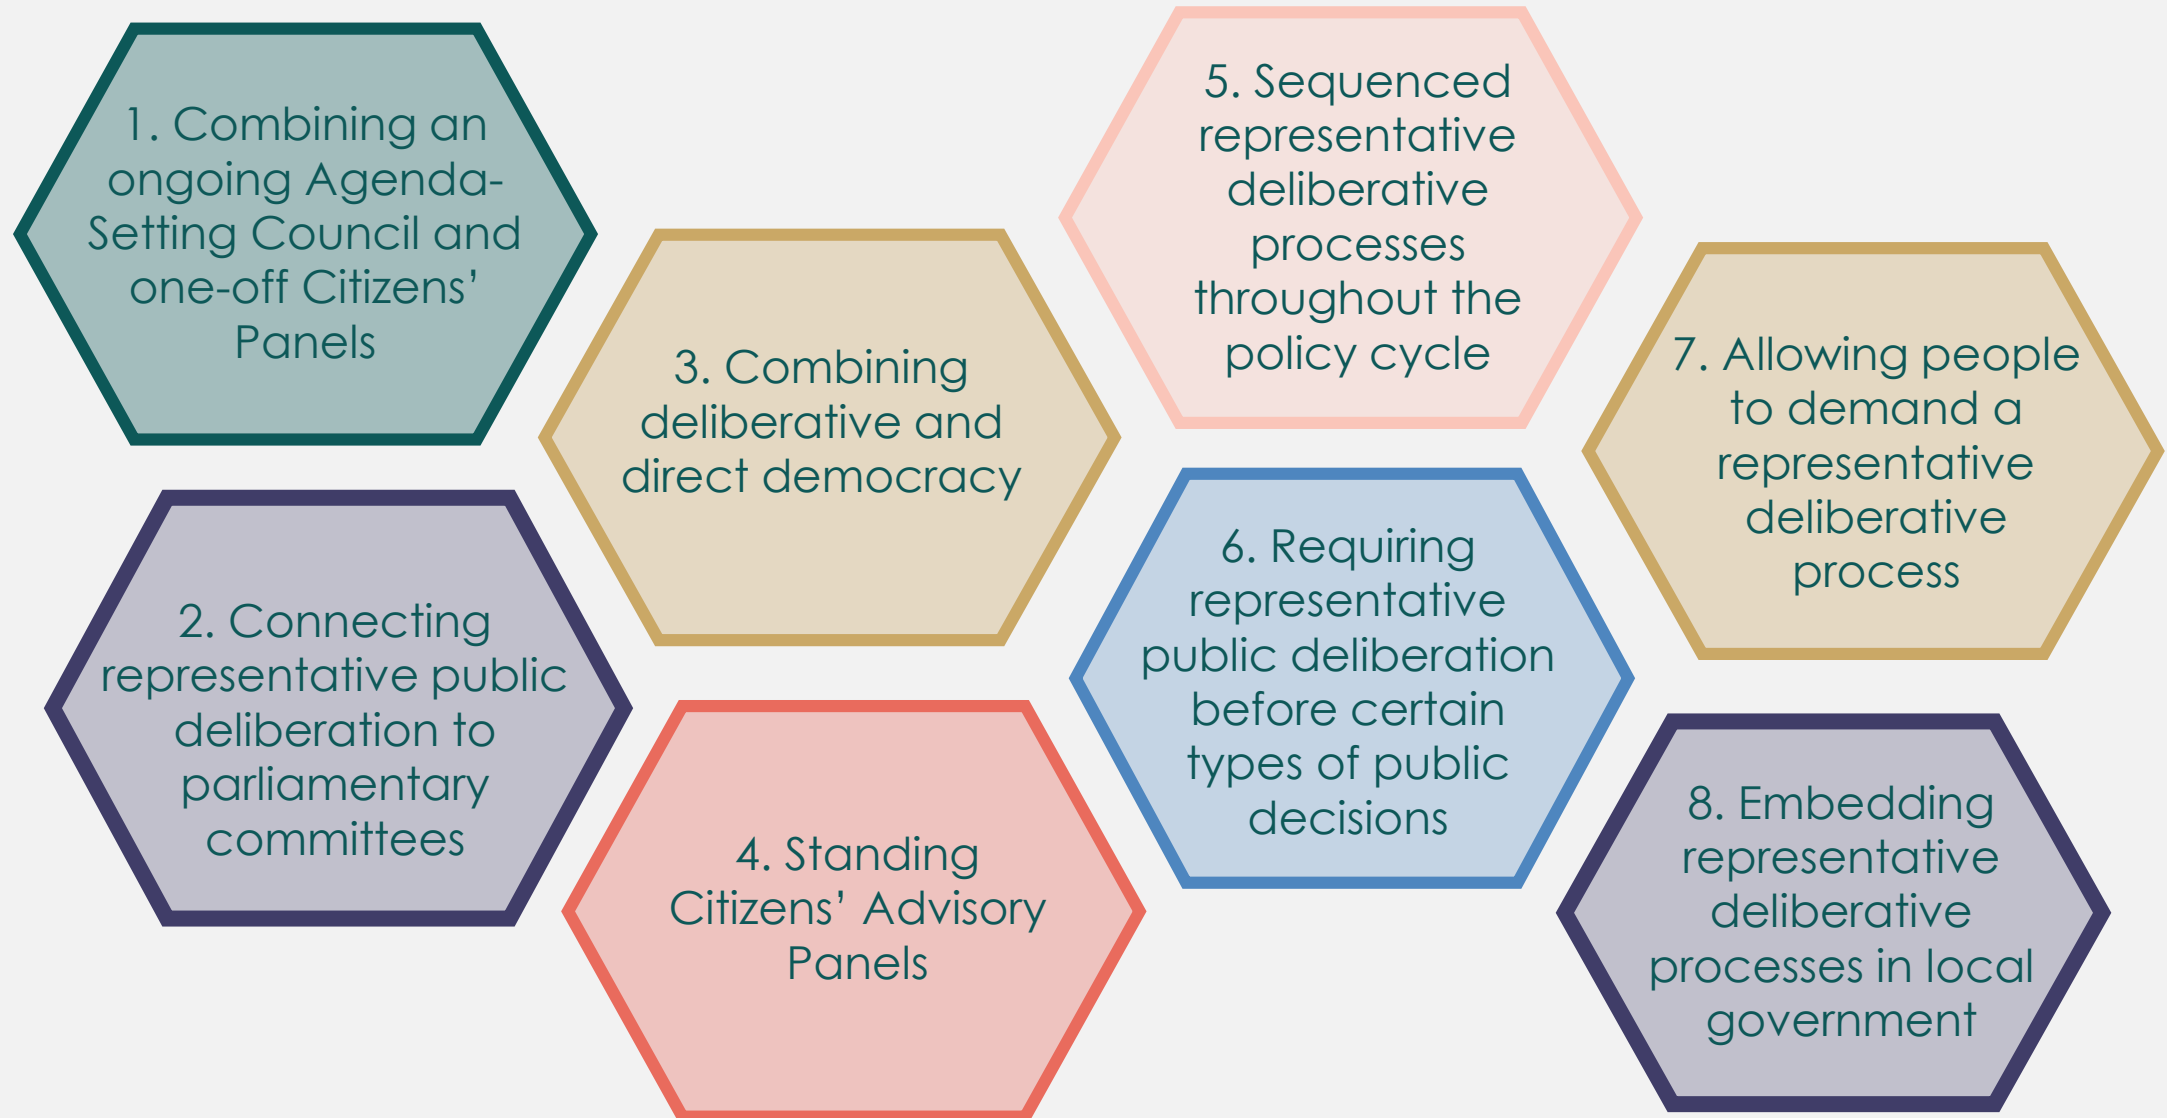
1. Combining an ongoing Agenda-Setting Council and one-off Citizens' Panels

2. Connecting representative public deliberation to parliamentary committees

3. Combining deliberative and direct democracy

4. Standing Citizens' Advisory Panels

5. Sequenced representative deliberative processes throughout the policy cycle

6. Requiring representative public deliberation before certain types of public decisions

7. Allowing people to demand a representative deliberative process

8. Embedding representative deliberative processes in local government